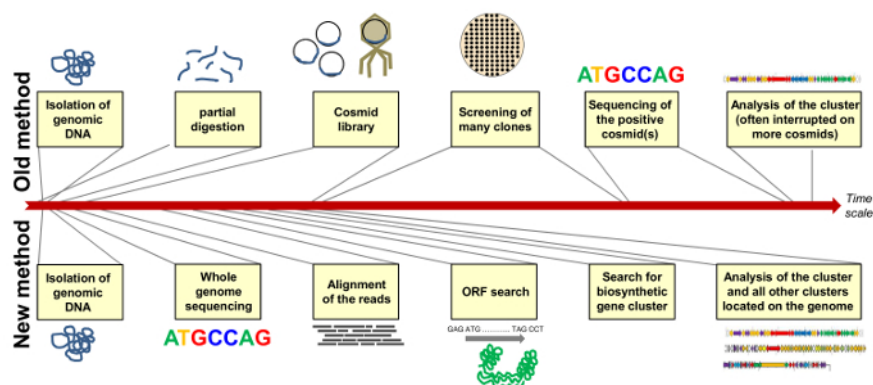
Old method

Isolation of genomic DNA

partial digestion

Cosmid library

Screening of many clones

ATGCCAG

Sequencing of the positive cosmid(s)

Analysis of the cluster (often interrupted on more cosmids)

Time scale

New method

Isolation of genomic DNA

Whole genome sequencing

ATGCCAG

Alignment of the reads

ORF search

GAG ATG ............ TAG CCT

Search for biosynthetic gene cluster

Analysis of the cluster and all other clusters located on the genome